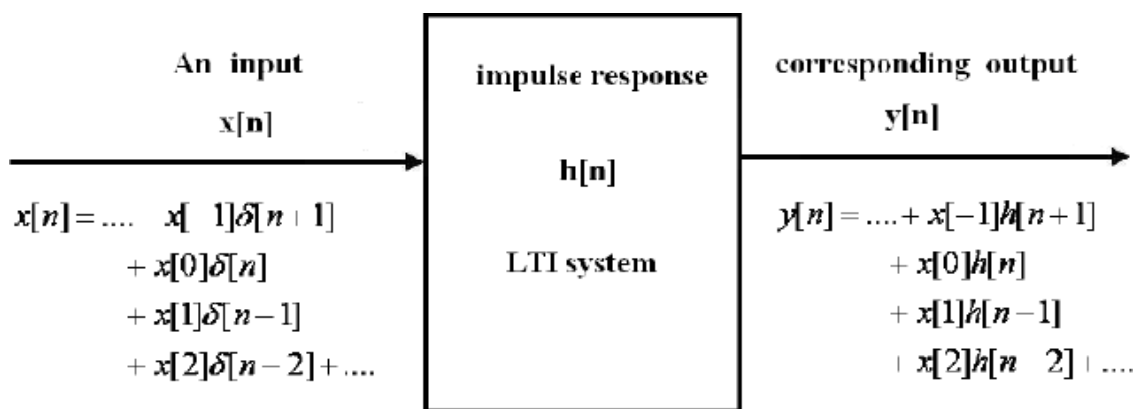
An input

x[n]

impulse response

h[n]

LTI system

corresponding output

y[n]

$x[n] = .... \quad x[\quad 1]\delta[n \quad 1]$
$+ x[0]\delta[n]$
$+ x[1]\delta[n-1]$
$+ x[2]\delta[n-2] + ....$

$y[n] = .... + x[-1]h[n+1]$
$+ x[0]h[n]$
$+ x[1]h[n-1]$
$\quad x[2]h[n \quad 2] \quad ....$